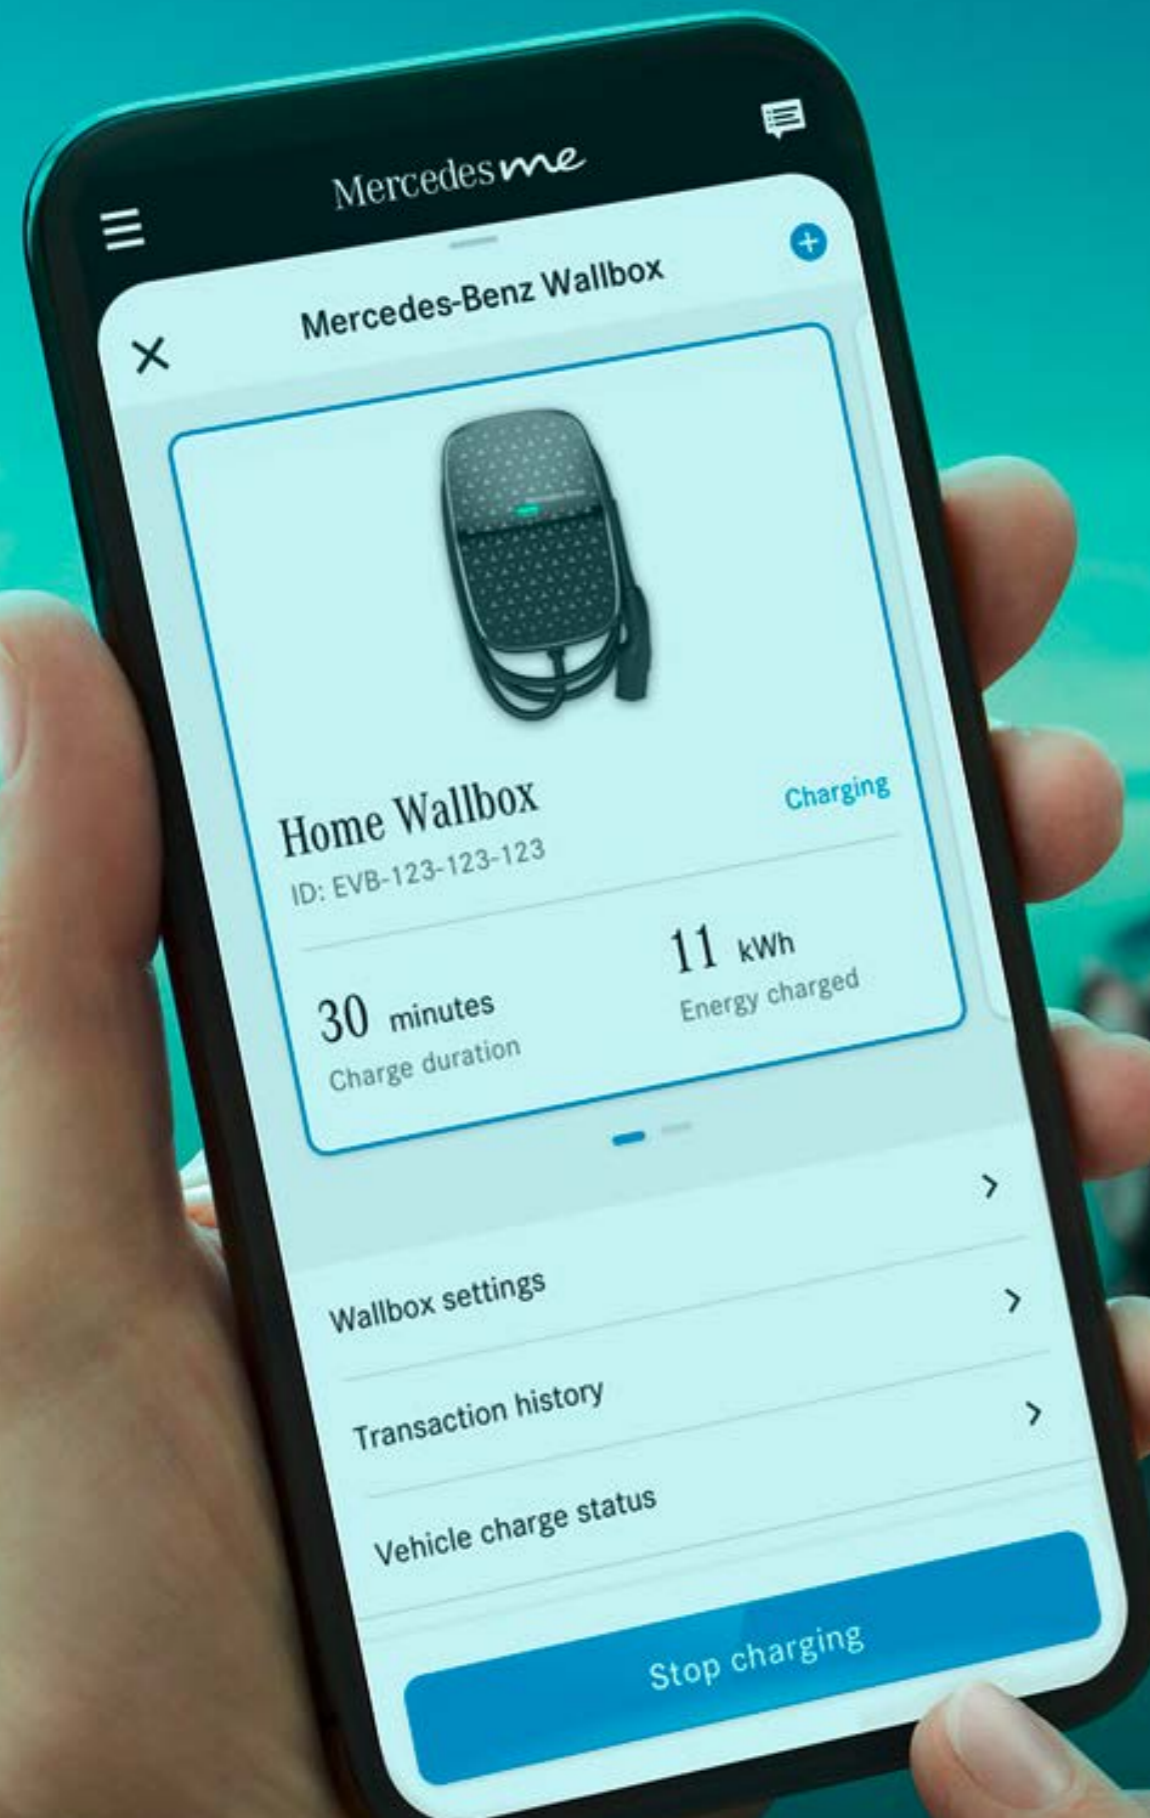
Mercedes me

Mercedes-Benz Wallbox

Home Wallbox
ID: EVB-123-123-123

Charging

30 minutes
Charge duration

11 kWh
Energy charged

Wallbox settings

Transaction history

Vehicle charge status

Stop charging